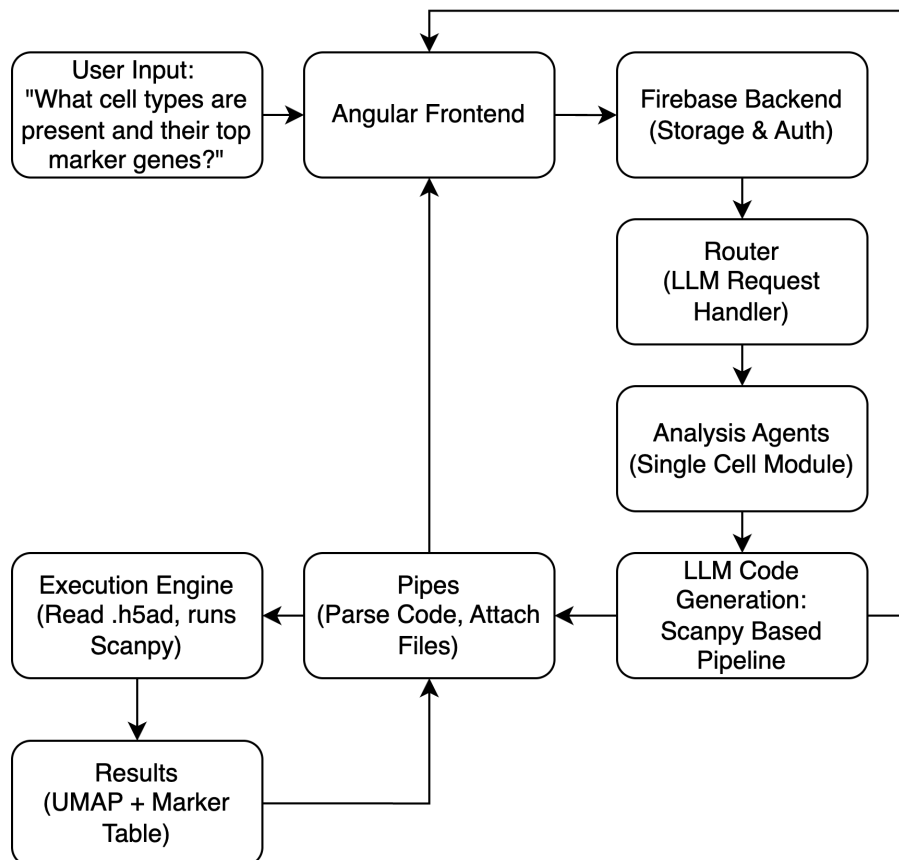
User Input: "What cell types are present and their top marker genes?"

Angular Frontend

Firebase Backend (Storage & Auth)

Router (LLM Request Handler)

Analysis Agents (Single Cell Module)

LLM Code Generation: Scanpy Based Pipeline

Pipes (Parse Code, Attach Files)

Execution Engine (Read .h5ad, runs Scanpy)

Results (UMAP + Marker Table)